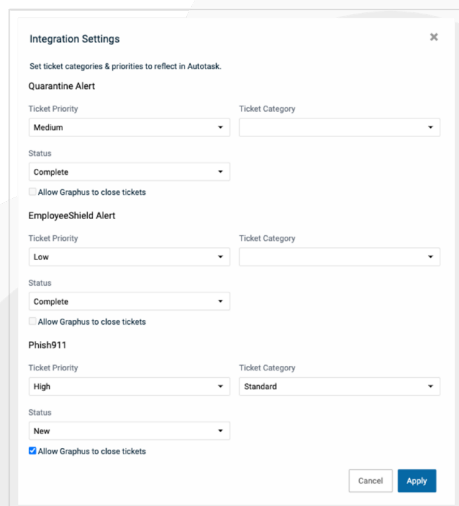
Integration Settings
×

Set ticket categories & priorities to reflect in Autotask.

Quarantine Alert

Ticket Priority
Medium

Ticket Category

Status
Complete

Allow Graphus to close tickets

EmployeeShield Alert

Ticket Priority
Low

Ticket Category

Status
Complete

Allow Graphus to close tickets

Phish911

Ticket Priority
High

Ticket Category
Standard

Status
New

Allow Graphus to close tickets

Cancel
Apply